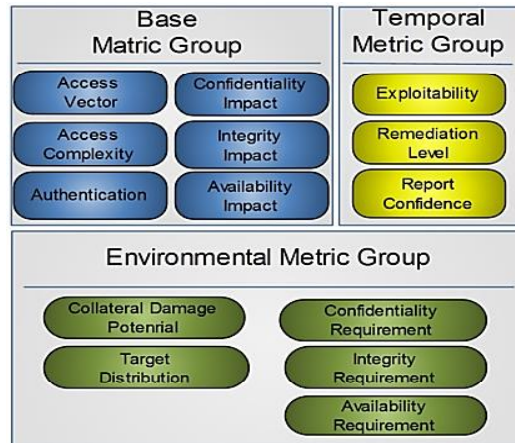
Base Matric Group

Access Vector

Confidentiality Impact

Access Complexity

Integrity Impact

Authentication

Availability Impact

Temporal Metric Group

Exploitability

Remediation Level

Report Confidence

Environmental Metric Group

Collateral Damage Potenrial

Confidentiality Requirement

Target Distribution

Integrity Requirement

Availability Requirement